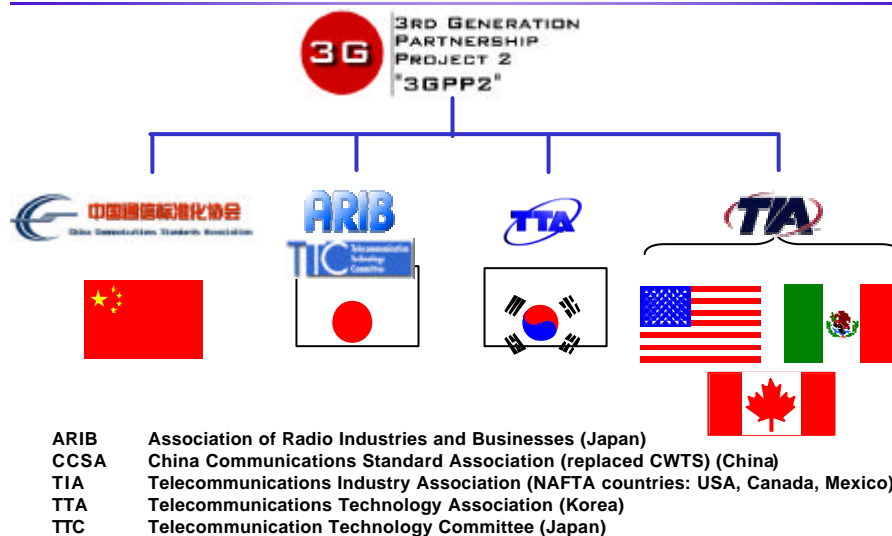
3G

3RD GENERATION PARTNERSHIP PROJECT 2 "3GPP2"

中国通信标准化协会
China Communications Standards Association

ARIB

TTC Telecommunication Technology Committee

TTA

TIA

| | |
|---|---|
| ARIB | Association of Radio Industries and Businesses (Japan) |
| CCSA | China Communications Standard Association (replaced CWTS) (China) |
| TIA | Telecommunications Industry Association (NAFTA countries: USA, Canada, Mexico) |
| TTA | Telecommunications Technology Association (Korea) |
| TTC | Telecommunication Technology Committee (Japan) |